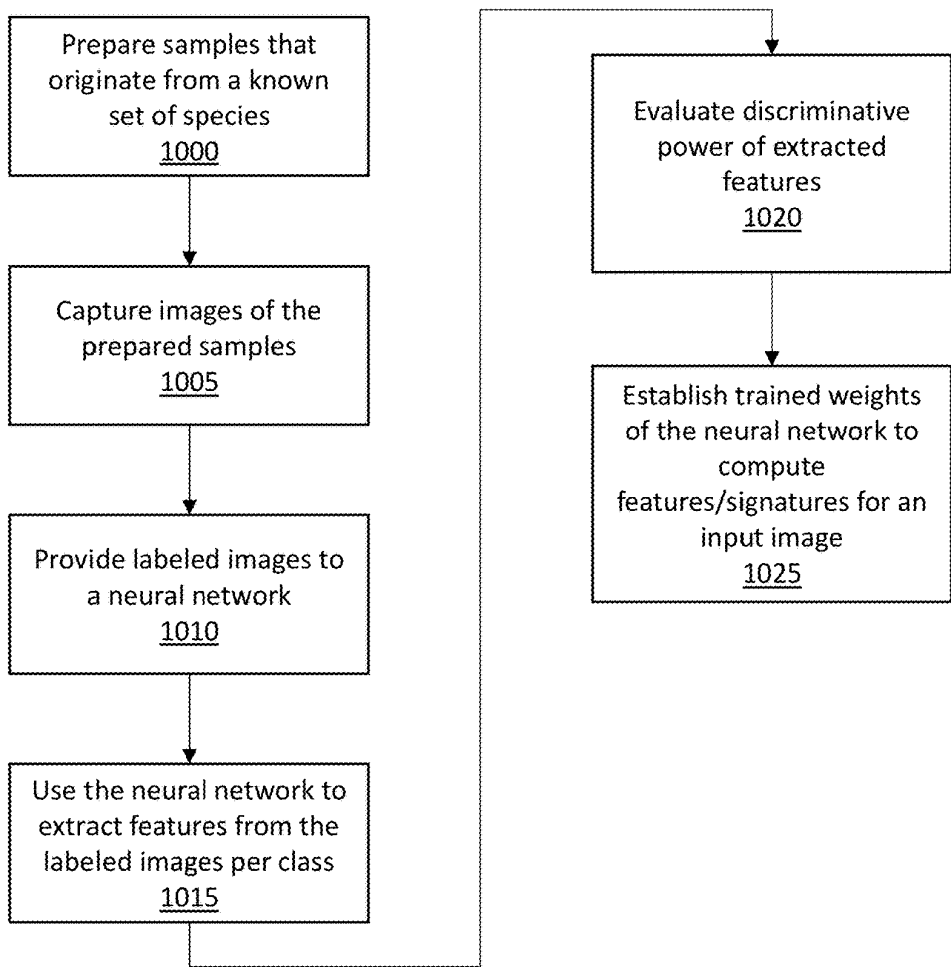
Prepare samples that originate from a known set of species
1000

Capture images of the prepared samples
1005

Provide labeled images to a neural network
1010

Use the neural network to extract features from the labeled images per class
1015

Evaluate discriminative power of extracted features
1020

Establish trained weights of the neural network to compute features/signatures for an input image
1025